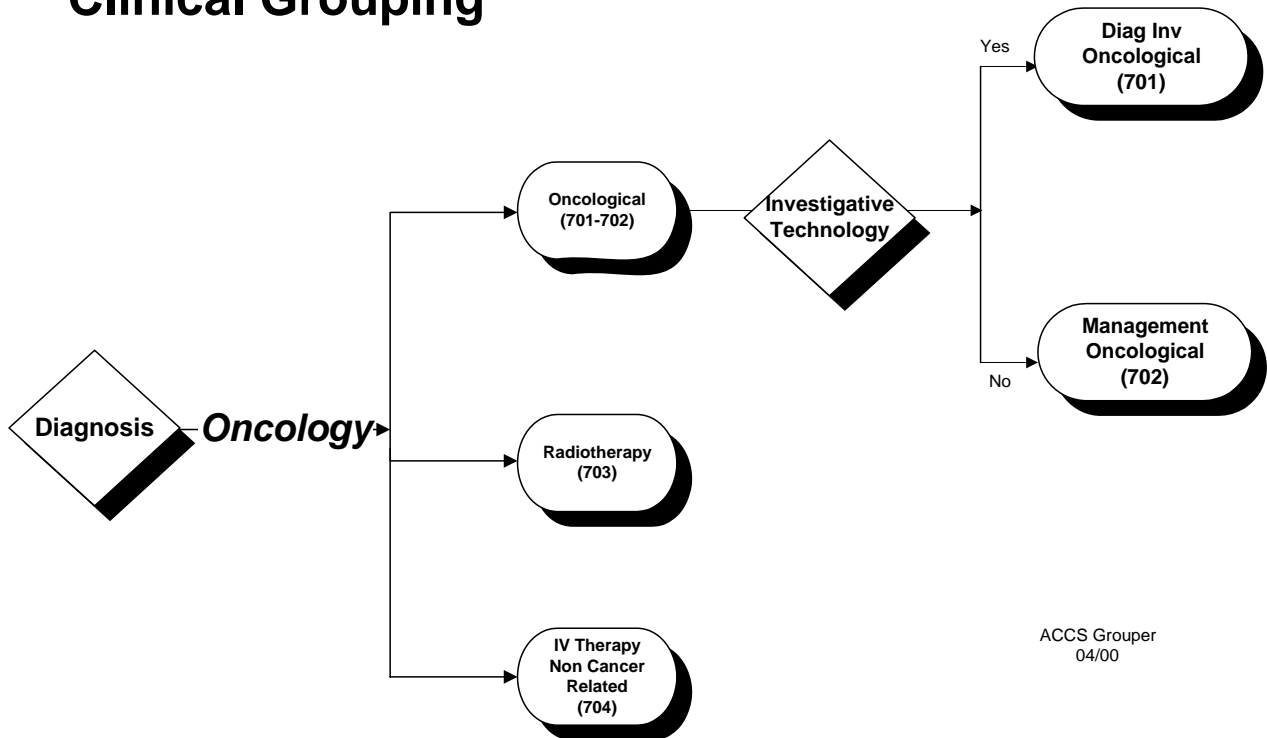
Clinical Grouping

Diagnosis

Oncology

Oncological (701-702)

Investigative Technology

Yes

Diag Inv Oncological (701)

No

Management Oncological (702)

Radiotherapy (703)

IV Therapy Non Cancer Related (704)

ACCS Grouper 04/00